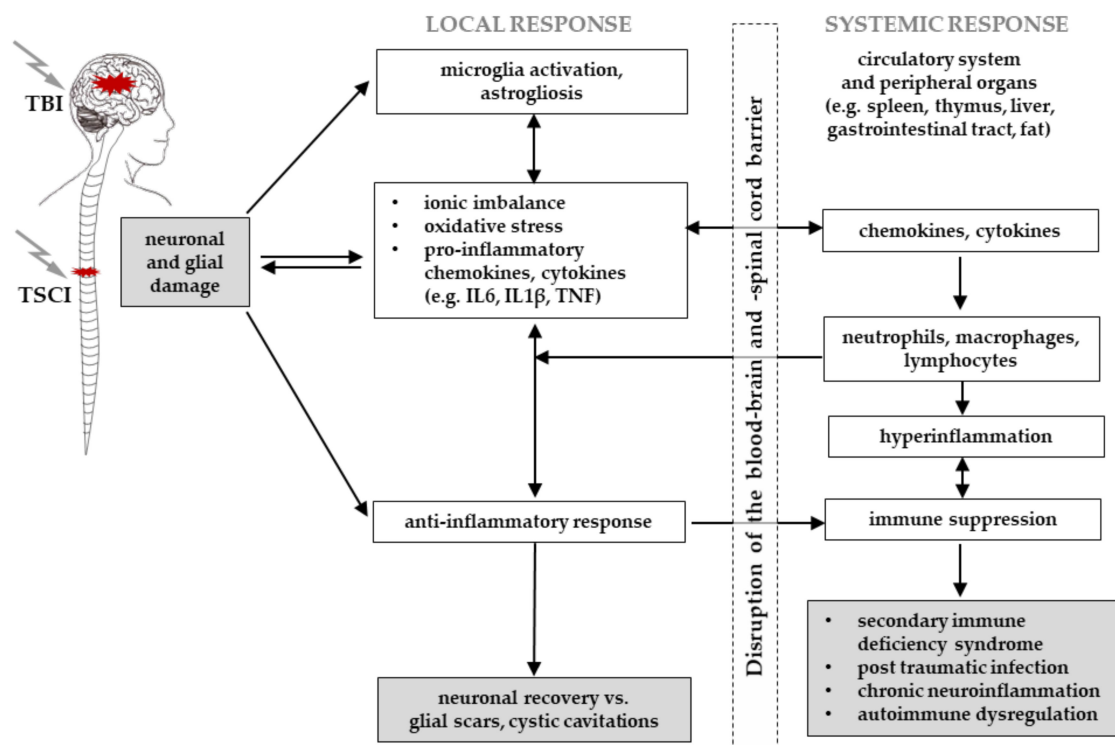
LOCAL RESPONSE

SYSTEMIC RESPONSE

TBI

TSCI

neuronal and glial damage

microglia activation, astrogliosis

- ionic imbalance
- oxidative stress
- pro-inflammatory chemokines, cytokines (e.g. IL6, IL1β, TNF)

anti-inflammatory response

neuronal recovery vs. glial scars, cystic cavitations

Disruption of the blood-brain and -spinal cord barrier

circulatory system and peripheral organs (e.g. spleen, thymus, liver, gastrointestinal tract, fat)

chemokines, cytokines

neutrophils, macrophages, lymphocytes

hyperinflammation

immune suppression

- secondary immune deficiency syndrome
- post traumatic infection
- chronic neuroinflammation
- autoimmune dysregulation